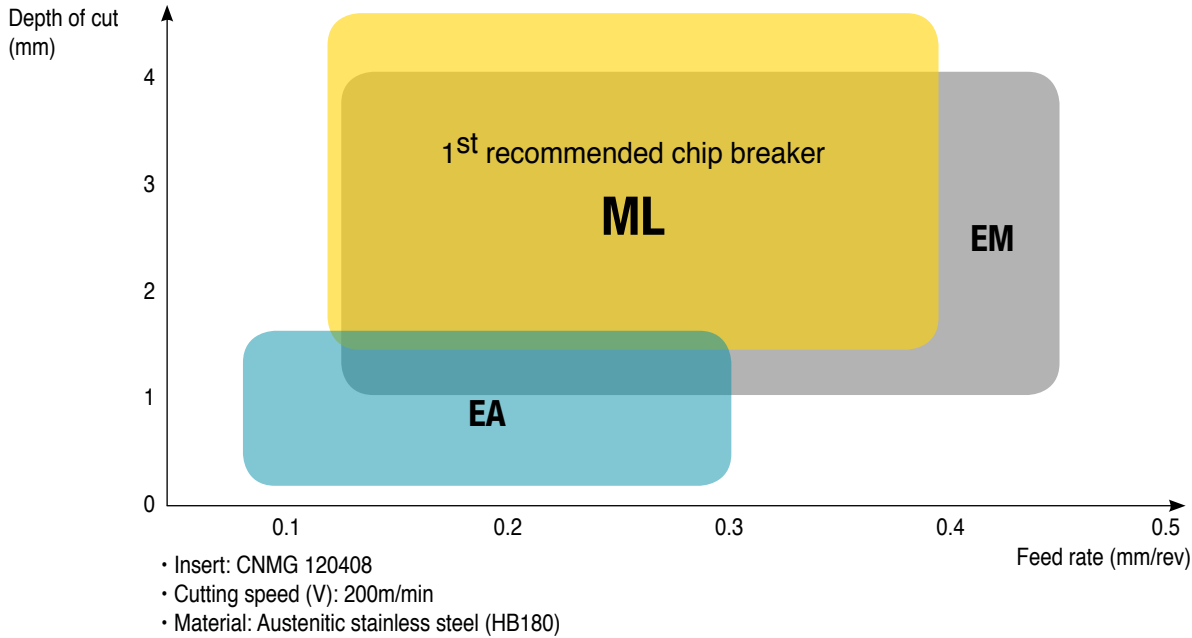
Depth of cut (mm)

4
3
2
1
0

1$^{st}$ recommended chip breaker

ML

EM

EA

0.1
0.2
0.3
0.4
0.5

Feed rate (mm/rev)

・Insert: CNMG 120408
・Cutting speed (V): 200m/min
・Material: Austenitic stainless steel (HB180)